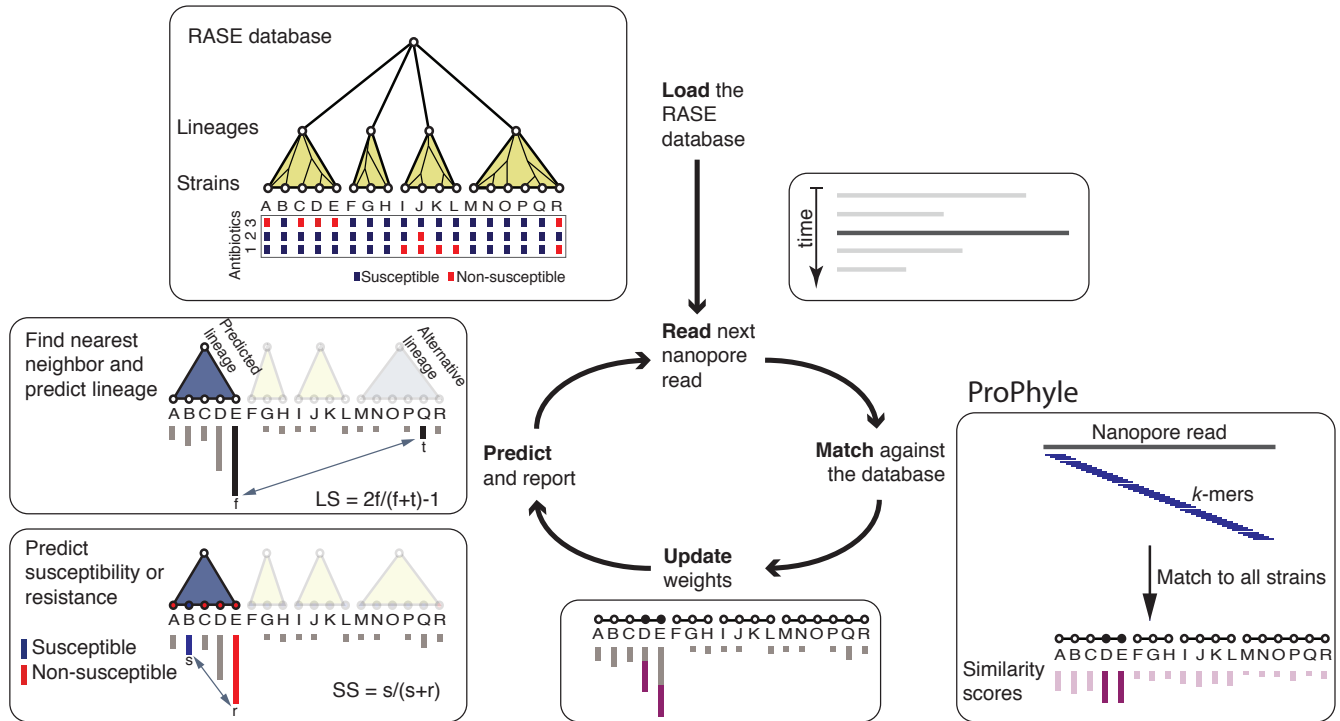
RASE database

Lineages

Strains

A B C D E F G H I J K L M N O P Q R

Antibiotics
1 2 3

Susceptible Non-susceptible

**Load** the RASE database

time

**Read** next nanopore read

**Match** against the database

**Update** weights

**Predict** and report

Find nearest neighbor and predict lineage

Predicted lineage

Alternative lineage

A B C D E F G H I J K L M N O P Q R

t

f

LS = 2f/(f+t)-1

Predict susceptibility or resistance

A B C D E F G H I J K L M N O P Q R

Susceptible

Non-susceptible

s

r

SS = s/(s+r)

A B C D E F G H I J K L M N O P Q R

ProPhyle

Nanopore read

$k$-mers

Match to all strains

A B C D E F G H I J K L M N O P Q R

Similarity scores